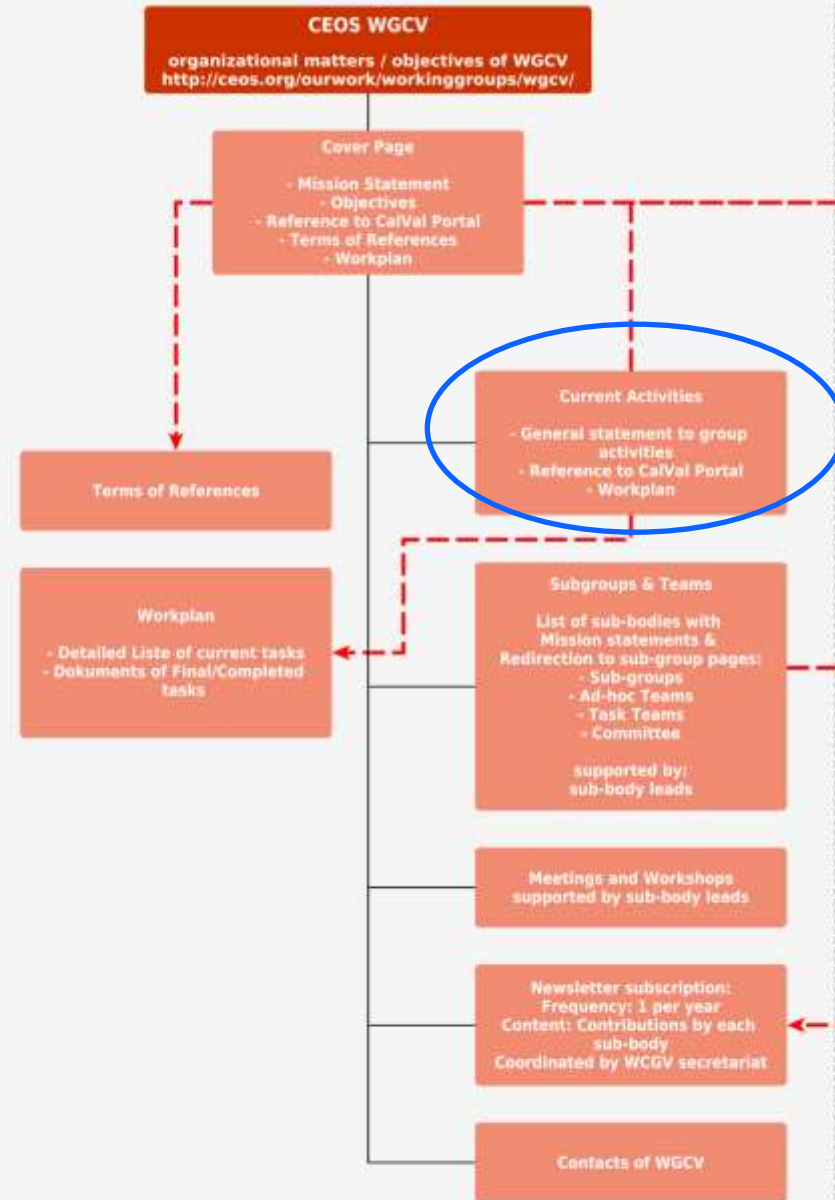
CEOS WGCV

organizational matters / objectives of WGCV
http://ceos.org/ourwork/workinggroups/wgcv/

Cover Page

- Mission Statement
- Objectives
- Reference to CalVal Portal
- Terms of References
- Workplan

Terms of References

Workplan

- Detailed Liste of current tasks
- Dokuments of Final/Completed tasks

Current Activities

- General statement to group activities
- Reference to CalVal Portal
- Workplan

Subgroups & Teams

List of sub-bodies with Mission statements & Redirection to sub-group pages:
- Sub-groups
- Ad-hoc Teams
- Task Teams
- Committee

supported by:
sub-body leads

Meetings and Workshops supported by sub-body leads

Newsletter subscription:
Frequency: 1 per year
Content: Contributions by each sub-body
Coordinated by WCGV secretariat

Contacts of WGCV